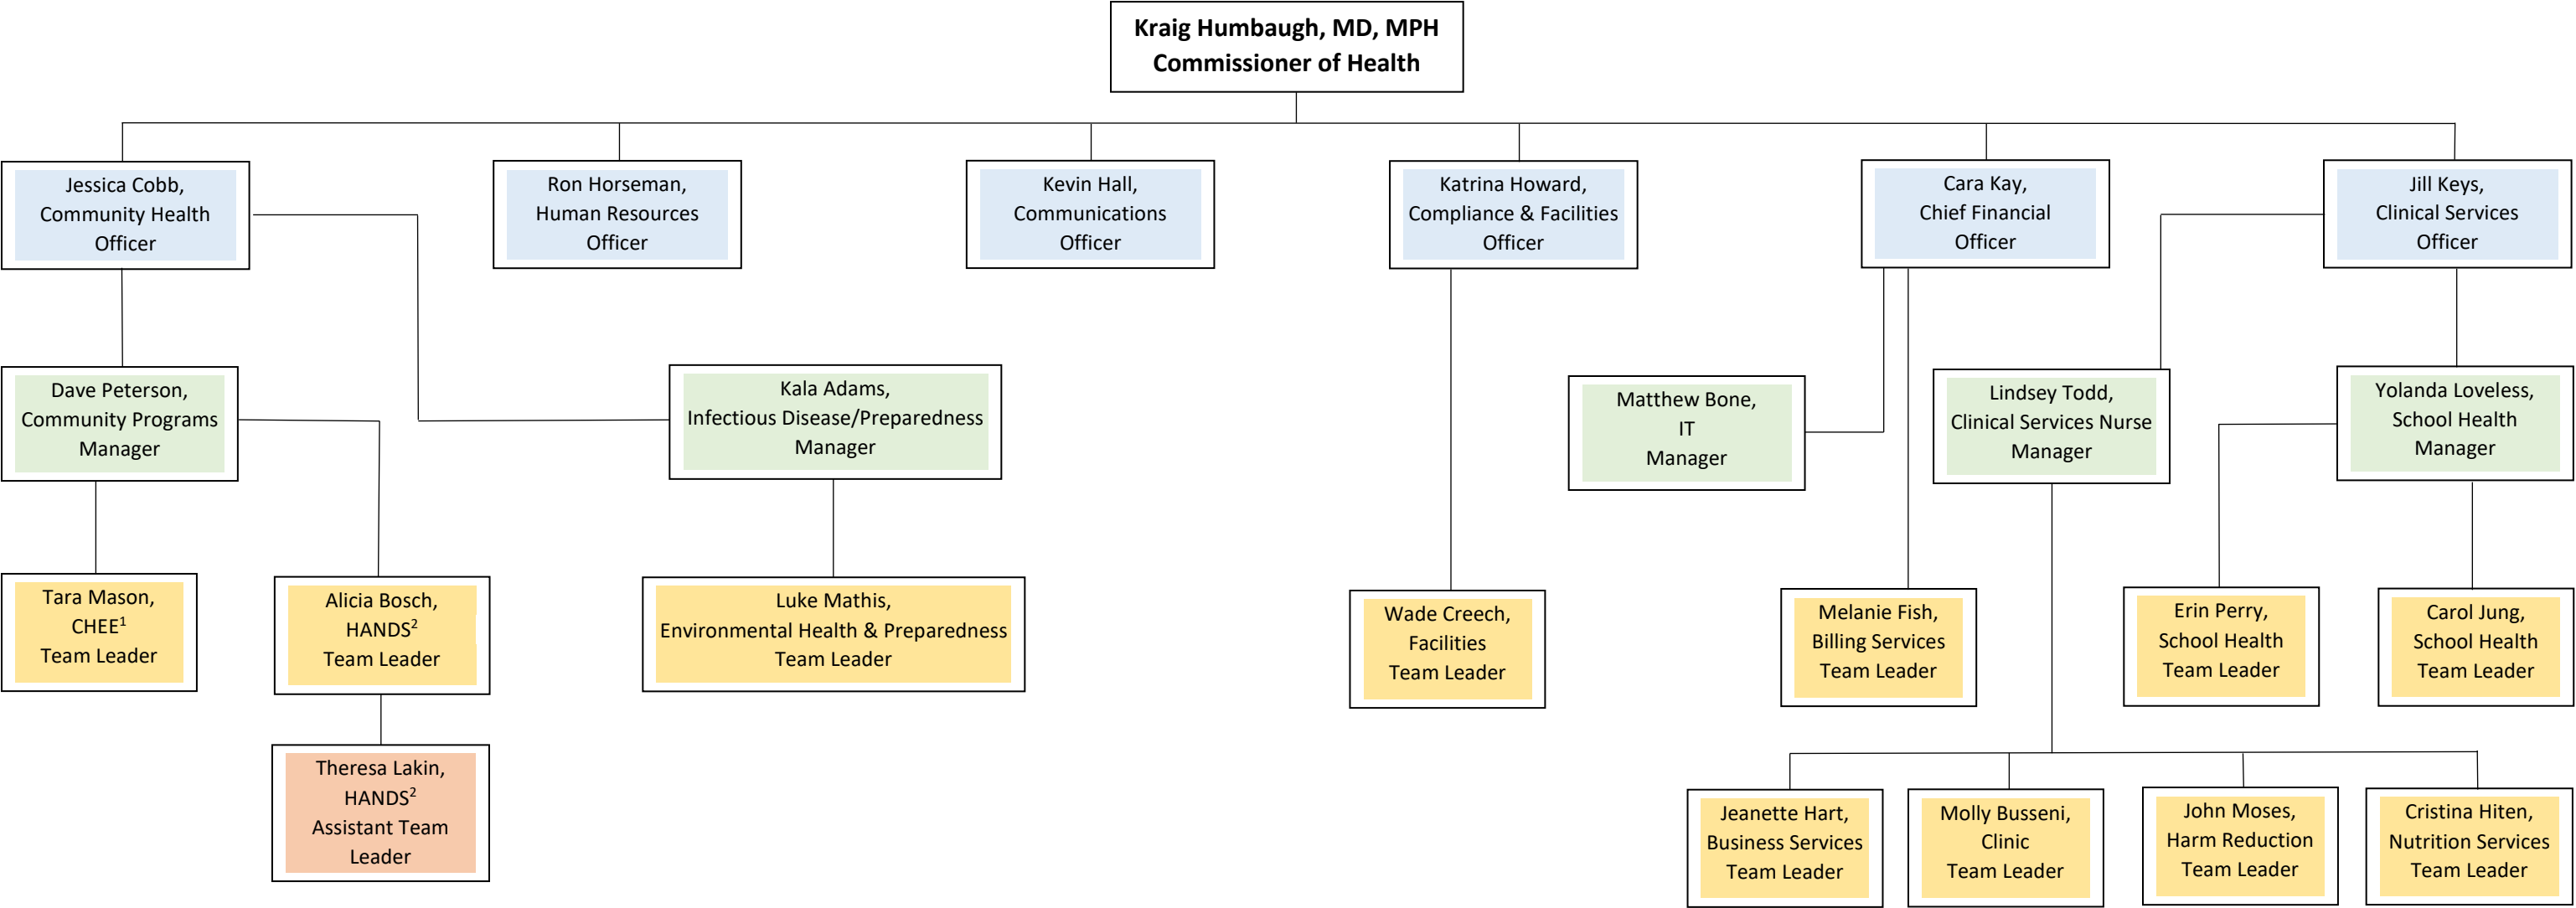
Kraig Humbaugh, MD, MPH
Commissioner of Health

Jessica Cobb, Community Health Officer

Ron Horseman, Human Resources Officer

Kevin Hall, Communications Officer

Katrina Howard, Compliance & Facilities Officer

Cara Kay, Chief Financial Officer

Jill Keys, Clinical Services Officer

Dave Peterson, Community Programs Manager

Kala Adams, Infectious Disease/Preparedness Manager

Matthew Bone, IT Manager

Lindsey Todd, Clinical Services Nurse Manager

Yolanda Loveless, School Health Manager

Tara Mason, CHEE$^1$ Team Leader

Alicia Bosch, HANDS$^2$ Team Leader

Luke Mathis, Environmental Health & Preparedness Team Leader

Wade Creech, Facilities Team Leader

Melanie Fish, Billing Services Team Leader

Erin Perry, School Health Team Leader

Carol Jung, School Health Team Leader

Theresa Lakin, HANDS$^2$ Assistant Team Leader

Jeanette Hart, Business Services Team Leader

Molly Busseni, Clinic Team Leader

John Moses, Harm Reduction Team Leader

Cristina Hiten, Nutrition Services Team Leader